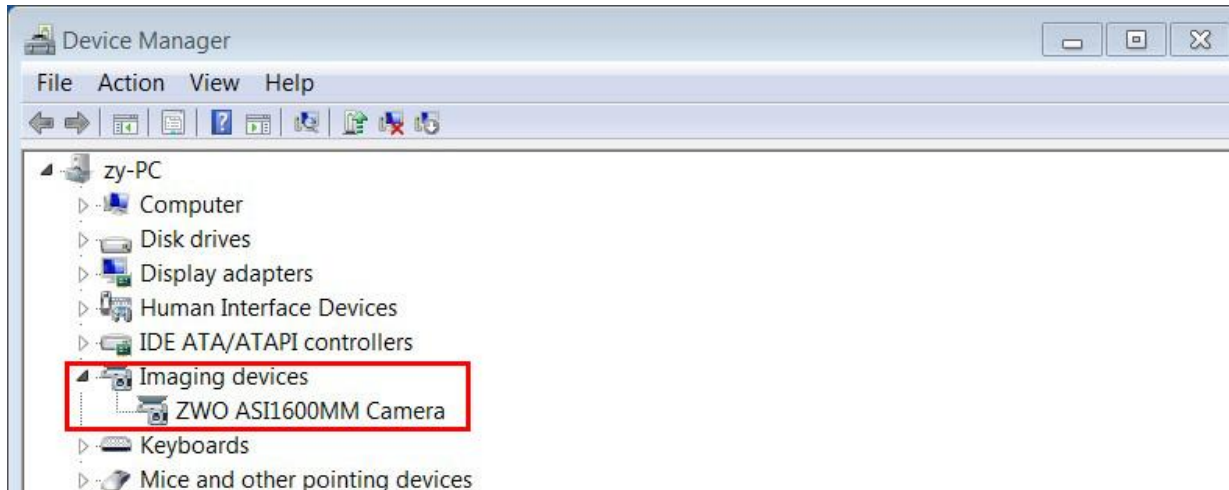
Device Manager

File Action View Help

zy-PC
Computer
Disk drives
Display adapters
Human Interface Devices
IDE ATA/ATAPI controllers
Imaging devices
ZWO ASI1600MM Camera
Keyboards
Mice and other pointing devices